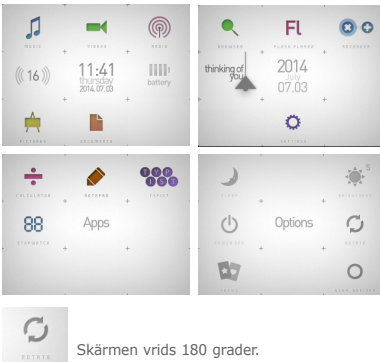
MUSIC
VIDEOS
RADIO
16
11:41
thursday
2014.07.03
battery
PICTURES
DOCUMENTS

BROWSER
Fl
FLASH PLAYER
REVERSI
thinking of you
2014
July
07.03
SETTINGS

CALCULATOR
SKETCH
TRIVIA
88
STOPWATCH
Apps

SLEEP
5
BRIGHTNESS
POWER OFF
Options
ROTATE
CARDS

ROTATE
Skärmen vrids 180 grader.